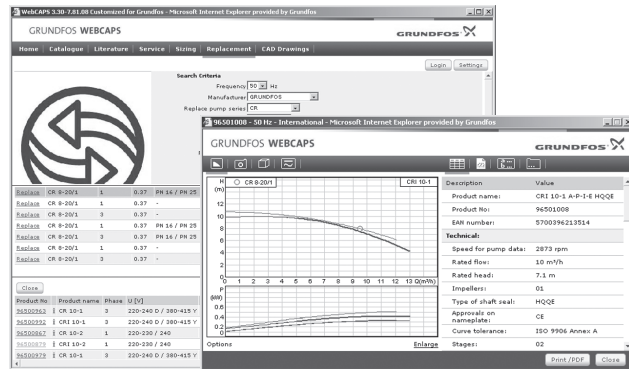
WebCAPS 3.30-7.81.88 Customized for Grundfos - Microsoft Internet Explorer provided by Grundfos

GRUNDFOS WEBCAPS

GRUNDFOS

Home | Catalogue | Literature | Service | Sizing | Replacement | CAD Drawings

Login | Settings

Search Criteria

Frequency 50 Hz

Manufacturer GRUNDFOS

Replace pump series CR

| | | | | |
|---|---|---|---|---|
| Replace | CR 8-20/1 | 1 | 0.37 | PN 16 / PN 25 |
| Replace | CR 8-20/1 | 1 | 0.37 | - |
| Replace | CR 8-20/1 | 3 | 0.37 | - |
| Replace | CR 8-20/1 | 1 | 0.37 | PN 16 / PN 25 |
| Replace | CR 8-20/1 | 3 | 0.37 | PN 16 / PN 25 |
| Replace | CR 8-20/1 | 1 | 0.37 | - |
| Replace | CR 8-20/1 | 3 | 0.37 | - |

Close

| Product No | Product name | Phase | U [V] |
|---|---|---|---|
| 96500963 | CR 10-1 | 3 | 220-240 D / 380-415 Y |
| 96500992 | CRI 10-1 | 3 | 220-240 D / 380-415 Y |
| 96500867 | CR 10-2 | 1 | 220-230 / 240 |
| 96500879 | CR 10-2 | 1 | 220-230 / 240 |
| 96500979 | CR 10-1 | 3 | 220-240 D / 380-415 Y |

96501008 - 50 Hz - International - Microsoft Internet Explorer provided by Grundfos

GRUNDFOS WEBCAPS

GRUNDFOS

H (m) CR 8-20/1 CRI 10-1

12 10 8 6 4 2 0

0 1 2 3 4 5 6 7 8 9 10 11 12 13 Q(m³/h)

P (kW) 0.4 0.2 0.0

Options Enlarge

| Description | Value |
|---|---|
| Product name: | CRI 10-1 A-P-I-E HQQE |
| Product No: | 96501008 |
| EAN number: | 5700396213514 |
| Technical: | |
| Speed for pump data: | 2873 rpm |
| Rated flow: | 10 m³/h |
| Rated head: | 7.1 m |
| Impellers: | 01 |
| Type of shaft seal: | HQQE |
| Approvals on nameplate: | CE |
| Curve tolerance: | ISO 9906 Annex A |
| Stages: | 02 |

Print /PDF | Close